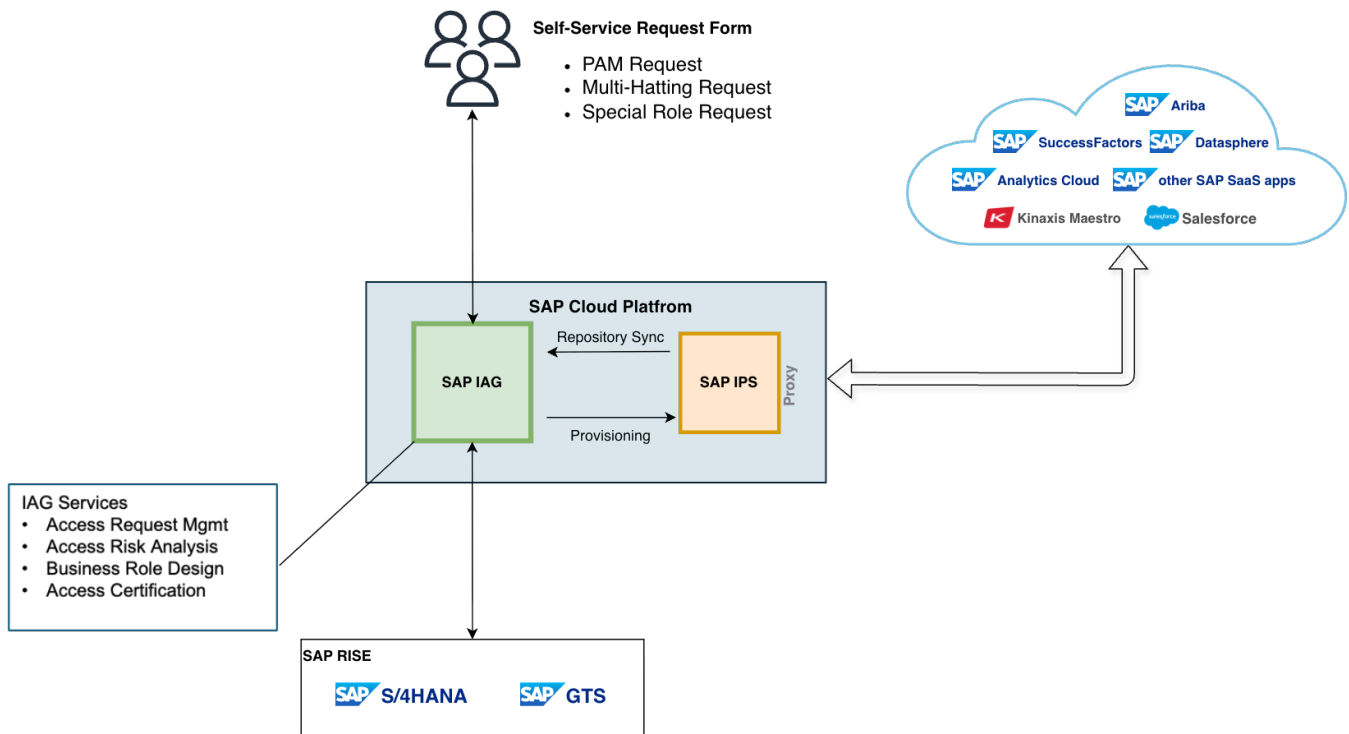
Self-Service Request Form

- PAM Request
- Multi-Hatting Request
- Special Role Request

SAP Ariba
SAP SuccessFactors SAP Datasphere
SAP Analytics Cloud SAP other SAP SaaS apps
K Kinaxis Maestro salesforce Salesforce

SAP Cloud Platfrom

SAP IAG

Repository Sync

Provisioning

SAP IPS

Proxy

IAG Services
- Access Request Mgmt
- Access Risk Analysis
- Business Role Design
- Access Certification

SAP RISE

SAP S/4HANA SAP GTS